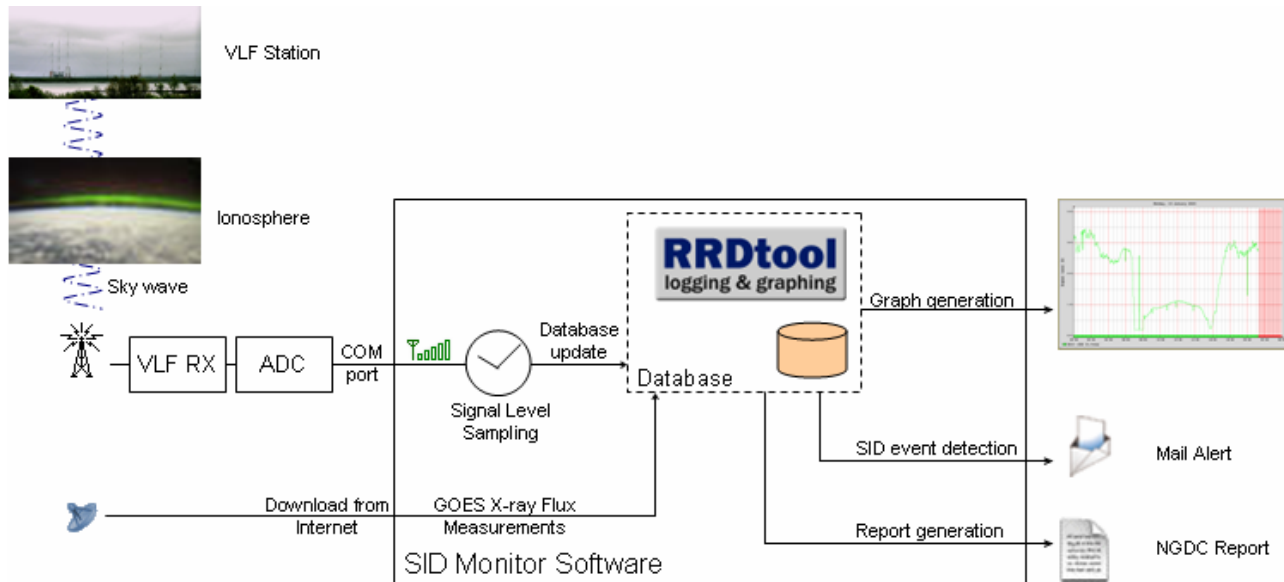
VLF Station

Ionosphere

Sky wave

VLF RX

ADC

COM port

Signal Level Sampling

Database update

RRDtool
logging & graphing

Database

Graph generation

SID event detection

Mail Alert

Report generation

NGDC Report

Download from Internet

GOES X-ray Flux Measurements

SID Monitor Software